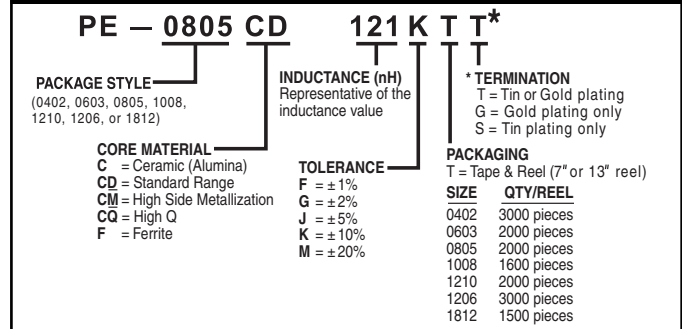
PE – 0805 CD 121 K T T*

PACKAGE STYLE
(0402, 0603, 0805, 1008, 1210, 1206, or 1812)

INDUCTANCE (nH)
Representative of the inductance value

* TERMINATION
T = Tin or Gold plating
G = Gold plating only
S = Tin plating only

CORE MATERIAL
C = Ceramic (Alumina)
CD = Standard Range
CM = High Side Metallization
CQ = High Q
F = Ferrite

TOLERANCE
F = ± 1%
G = ± 2%
J = ± 5%
K = ± 10%
M = ± 20%

PACKAGING
T = Tape & Reel (7″ or 13″ reel)

| SIZE | QTY/REEL |
|---|---|
| 0402 | 3000 pieces |
| 0603 | 2000 pieces |
| 0805 | 2000 pieces |
| 1008 | 1600 pieces |
| 1210 | 2000 pieces |
| 1206 | 3000 pieces |
| 1812 | 1500 pieces |